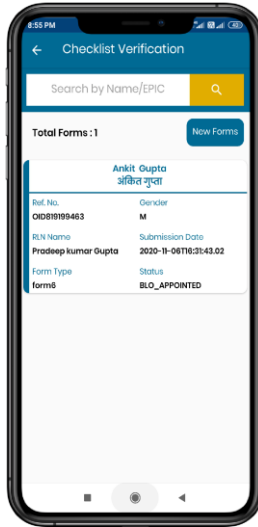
8:55 PM

Checklist Verification

Search by Name/EPIC

Total Forms : 1

New Forms

Ankit Gupta
अंकित गुप्ता

Ref. No.
OID819199463

Gender
M

RLN Name
Pradeep kumar Gupta

Submission Date
2020-11-06T16:31:43.02

Form Type
form6

Status
BLO_APPOINTED